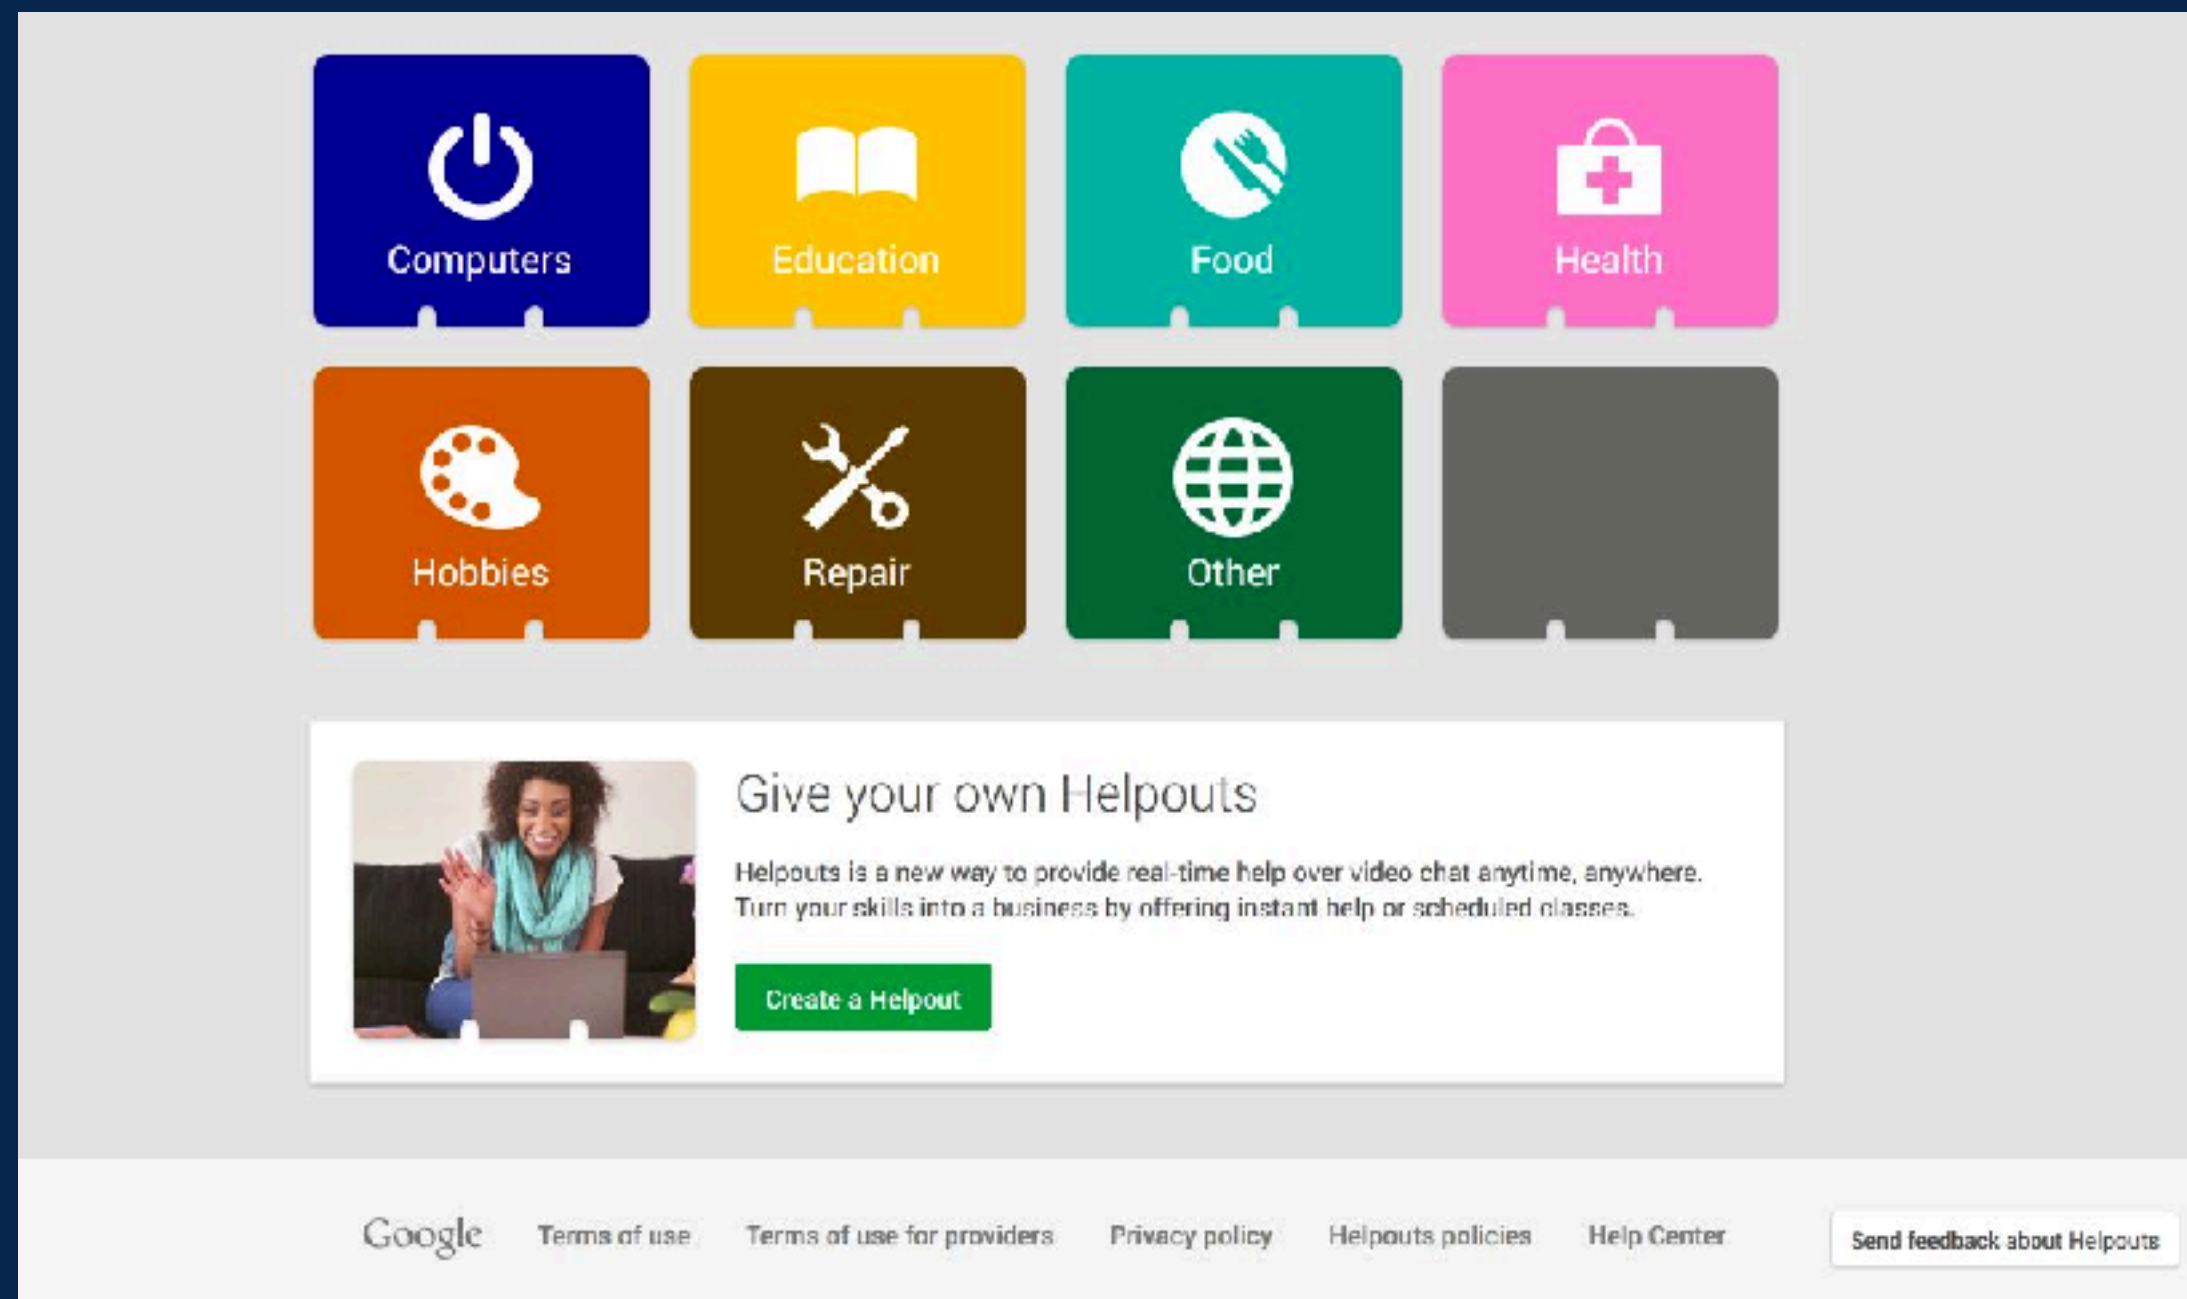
Computers
Education
Food
Health
Hobbies
Repair
Other

Give your own Helpouts

Helpouts is a new way to provide real-time help over video chat anytime, anywhere. Turn your skills into a business by offering instant help or scheduled classes.

Create a Helpout

Google Terms of use Terms of use for providers Privacy policy Helpouts policies Help Center

Send feedback about Helpouts